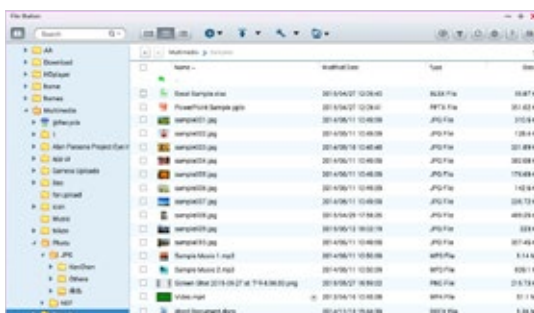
File Station

Search

AR
Download
HDplayer
Home
Homes
Multimedia
gifsrpick
1
Alan Parsons Project (Eye I
app ui
Camera Uploads
bsc
fan-green
icon
Music
Movie
Photo
JPG
hlanDian
Others
風景
NEF

Multimedia > Sample

| | Name | Modified Date | Type | Size |
|---|---|---|---|---|
| | Excel Sample.xlsx | 2015/04/27 12:00:40 | XLSX File | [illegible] |
| | PowerPoint Sample.pptx | 2015/04/27 12:28:41 | PPTX File | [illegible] |
| | sample001.jpg | 2014/06/11 13:49:09 | JPG File | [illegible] |
| | sample002.jpg | 2014/06/11 13:49:09 | JPG File | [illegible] |
| | sample003.jpg | 2014/06/18 13:40:48 | JPG File | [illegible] |
| | sample004.jpg | 2014/06/11 13:49:09 | JPG File | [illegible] |
| | sample005.jpg | 2014/06/11 13:49:09 | JPG File | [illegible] |
| | sample006.jpg | 2014/06/11 13:49:09 | JPG File | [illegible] |
| | sample007.jpg | 2014/06/11 13:49:09 | JPG File | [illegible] |
| | sample008.jpg | 2015/04/29 17:56:26 | JPG File | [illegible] |
| | sample009.jpg | 2015/05/13 18:02:19 | JPG File | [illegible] |
| | sample010.jpg | 2014/06/11 13:49:09 | JPG File | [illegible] |
| | Sample Music 1.mp3 | 2014/06/11 13:50:06 | MP3 File | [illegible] |
| | Sample Music 2.mp3 | 2014/06/11 13:50:20 | MP3 File | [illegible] |
| | Screen Shot 2015-05-27 at 下午4.06.50.png | 2015/05/27 16:59:02 | PNG File | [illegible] |
| | Video.mp4 | 2013/04/16 13:55:09 | MP4 File | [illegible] |
| | Word Document.docx | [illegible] | DOCX File | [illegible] |